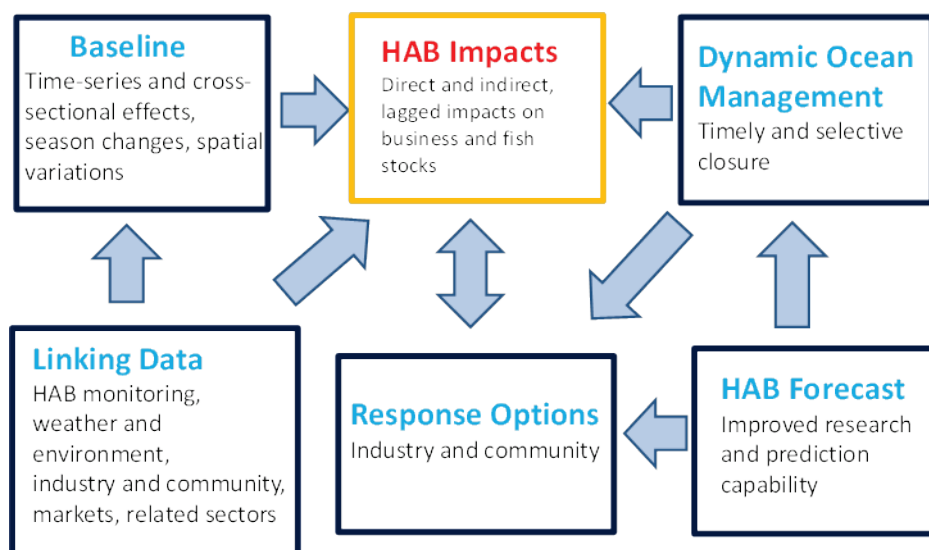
Baseline
Time-series and cross-sectional effects, season changes, spatial variations

HAB Impacts
Direct and indirect, lagged impacts on business and fish stocks

Dynamic Ocean Management
Timely and selective closure

Linking Data
HAB monitoring, weather and environment, industry and community, markets, related sectors

Response Options
Industry and community

HAB Forecast
Improved research and prediction capability